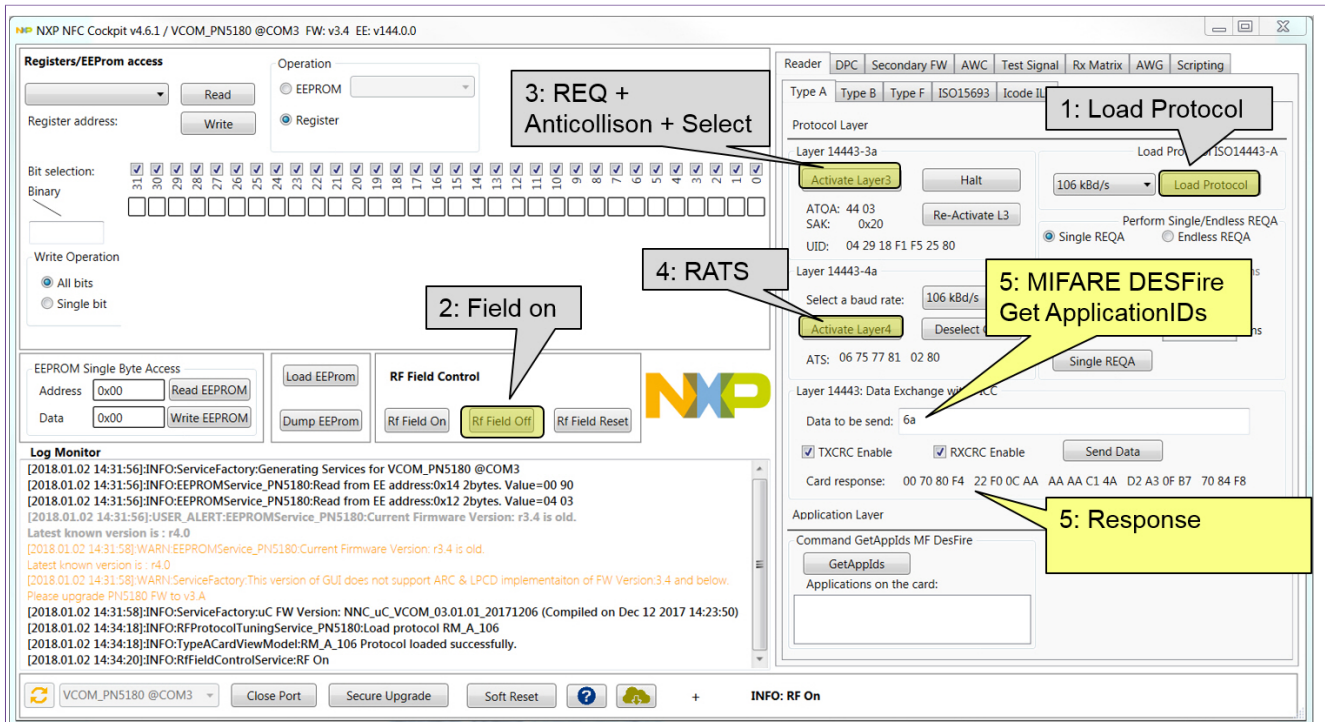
NXP NFC Cockpit v4.6.1 / VCOM_PN5180 @COM3 FW: v3.4 EE: v144.0.0

Registers/EEProm access

Read

Register address: Write

Operation
EEPROM
Register

Bit selection: 31 30 29 28 27 26 25 24 23 22 21 20 19 18 17 16 15 14 13 12 11 10 9 8 7 6 5 4 3 2 1 0

Binary

Write Operation
All bits
Single bit

EEPROM Single Byte Access
Address 0x00 Read EEPROM
Data 0x00 Write EEPROM

Load EEProm
Dump EEProm

RF Field Control
Rf Field On Rf Field Off Rf Field Reset

2: Field on

Log Monitor
[2018.01.02 14:31:56]:INFO:ServiceFactory:Generating Services for VCOM_PN5180 @COM3
[2018.01.02 14:31:56]:INFO:EEPROMService_PN5180:Read from EE address:0x14 2bytes. Value=00 90
[2018.01.02 14:31:56]:INFO:EEPROMService_PN5180:Read from EE address:0x12 2bytes. Value=04 03
[2018.01.02 14:31:56]:USER_ALERT:EEPROMService_PN5180:Current Firmware Version: r3.4 is old.
Latest known version is : r4.0
[2018.01.02 14:31:58]:WARN:EEPROMService_PN5180:Current Firmware Version: r3.4 is old.
Latest known version is : r4.0
[2018.01.02 14:31:58]:WARN:ServiceFactory:This version of GUI does not support ARC & LPCD implementaiton of FW Version:3.4 and below.
Please upgrade PN5180 FW to v3.A
[2018.01.02 14:31:58]:INFO:ServiceFactory:uC FW Version: NNC_uC_VCOM_03.01.01_20171206 (Compiled on Dec 12 2017 14:23:50)
[2018.01.02 14:34:18]:INFO:RFProtocolTuningService_PN5180:Load protocol RM_A_106
[2018.01.02 14:34:18]:INFO:TypeACardViewModel:RM_A_106 Protocol loaded successfully.
[2018.01.02 14:34:20]:INFO:RfFieldControlService:RF On

VCOM_PN5180 @COM3 Close Port Secure Upgrade Soft Reset + INFO: RF On

Reader DPC Secondary FW AWC Test Signal Rx Matrix AWG Scripting
Type A Type B Type F ISO15693 Icode IL

3: REQ + Anticollison + Select

1: Load Protocol

Protocol Layer
Layer 14443-3a
Activate Layer3 Halt
ATOA: 44 03
SAK: 0x20 Re-Activate L3
UID: 04 29 18 F1 F5 25 80

Load Pro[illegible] ISO14443-A
106 kBd/s Load Protocol

Perform Single/Endless REQA
Single REQA Endless REQA

4: RATS

Layer 14443-4a
Select a baud rate: 106 kBd/s
Activate Layer4 Deselect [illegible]
ATS: 06 75 77 81 02 80

5: MIFARE DESFire Get ApplicationIDs

Single REQA

Layer 14443: Data Exchange with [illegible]CC
Data to be send: 6a
TXCRC Enable RXCRC Enable Send Data
Card response: 00 70 80 F4 22 F0 0C AA AA AA C1 4A D2 A3 0F B7 70 84 F8

5: Response

Application Layer
Command GetAppIds MF DesFire
GetAppIds
Applications on the card: